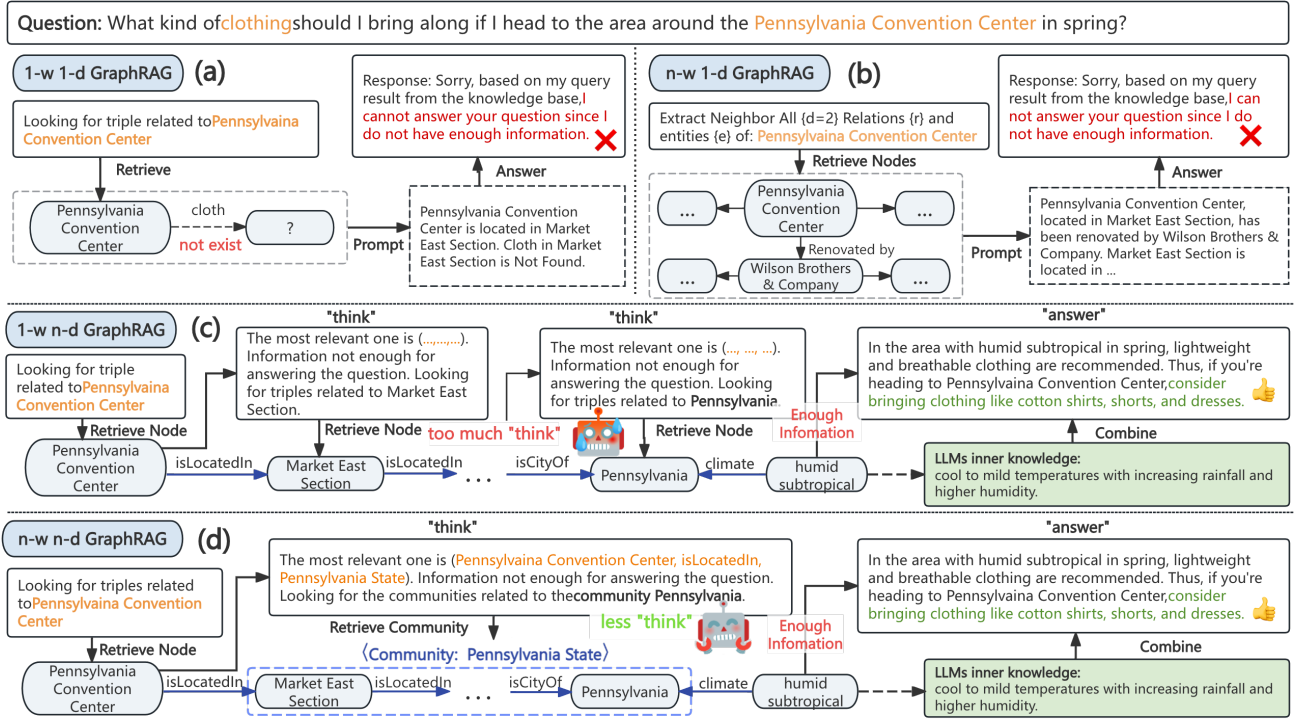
Question: What kind ofclothingshould I bring along if I head to the area around the Pennsylvania Convention Center in spring?

1-w 1-d GraphRAG (a)

Looking for triple related toPennsylvaina Convention Center

Retrieve

Pennsylvania Convention Center

cloth

?

not exist

Prompt

Pennsylvania Convention Center is located in Market East Section. Cloth in Market East Section is Not Found.

Answer

Response: Sorry, based on my query result from the knowledge base,I cannot answer your question since I do not have enough information.

n-w 1-d GraphRAG (b)

Extract Neighbor All {d=2} Relations {r} and entities {e} of: Pennsylvania Convention Center

Retrieve Nodes

...

Pennsylvania Convention Center

...

Renovated by

...

Wilson Brothers & Company

...

Prompt

Pennsylvania Convention Center, located in Market East Section, has been renovated by Wilson Brothers & Company. Market East Section is located in ...

Answer

Response: Sorry, based on my query result from the knowledge base,I can not answer your question since I do not have enough information.

1-w n-d GraphRAG (c)

Looking for triple related toPennsylvaina Convention Center

Retrieve Node

Pennsylvania Convention Center

isLocatedIn

"think"

The most relevant one is (...,...,...). Information not enough for answering the question. Looking for triples related to Market East Section.

Retrieve Node

Market East Section

isLocatedIn

...

too much "think"

"think"

The most relevant one is (..., ..., ...). Information not enough for answering the question. Looking for triples related to Pennsylvania.

Retrieve Node

isCityOf

Pennsylvania

climate

humid subtropical

Enough Infomation

"answer"

In the area with humid subtropical in spring, lightweight and breathable clothing are recommended. Thus, if you're heading to Pennsylvaina Convention Center,consider bringing clothing like cotton shirts, shorts, and dresses.

Combine

LLMs inner knowledge:
cool to mild temperatures with increasing rainfall and higher humidity.

n-w n-d GraphRAG (d)

Looking for triples related toPennsylvaina Convention Center

Retrieve Node

Pennsylvania Convention Center

isLocatedIn

"think"

The most relevant one is (Pennsylvaina Convention Center, isLocatedIn, Pennsylvania State). Information not enough for answering the question. Looking for the communities related to thecommunity Pennsylvania.

Retrieve Community

less "think"

Enough Infomation

⟨Community: Pennsylvania State⟩

Market East Section

isLocatedIn

...

isCityOf

Pennsylvania

climate

humid subtropical

"answer"

In the area with humid subtropical in spring, lightweight and breathable clothing are recommended. Thus, if you're heading to Pennsylvaina Convention Center,consider bringing clothing like cotton shirts, shorts, and dresses.

Combine

LLMs inner knowledge:
cool to mild temperatures with increasing rainfall and higher humidity.